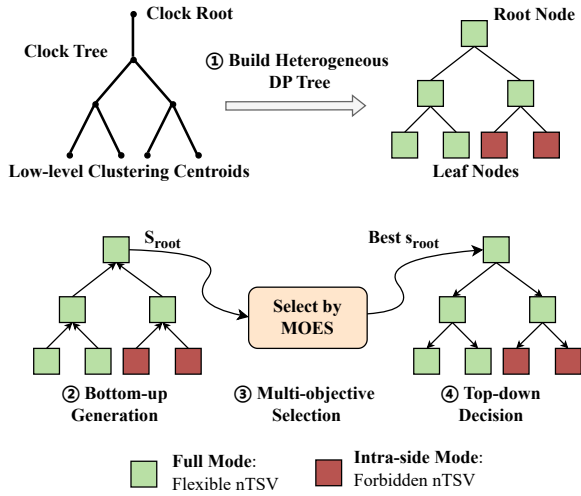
Clock Root

Clock Tree

① Build Heterogeneous DP Tree

Root Node

Low-level Clustering Centroids

Leaf Nodes

$S_{root}$

Select by MOES

Best $s_{root}$

② Bottom-up Generation

③ Multi-objective Selection

④ Top-down Decision

Full Mode: Flexible nTSV

Intra-side Mode: Forbidden nTSV